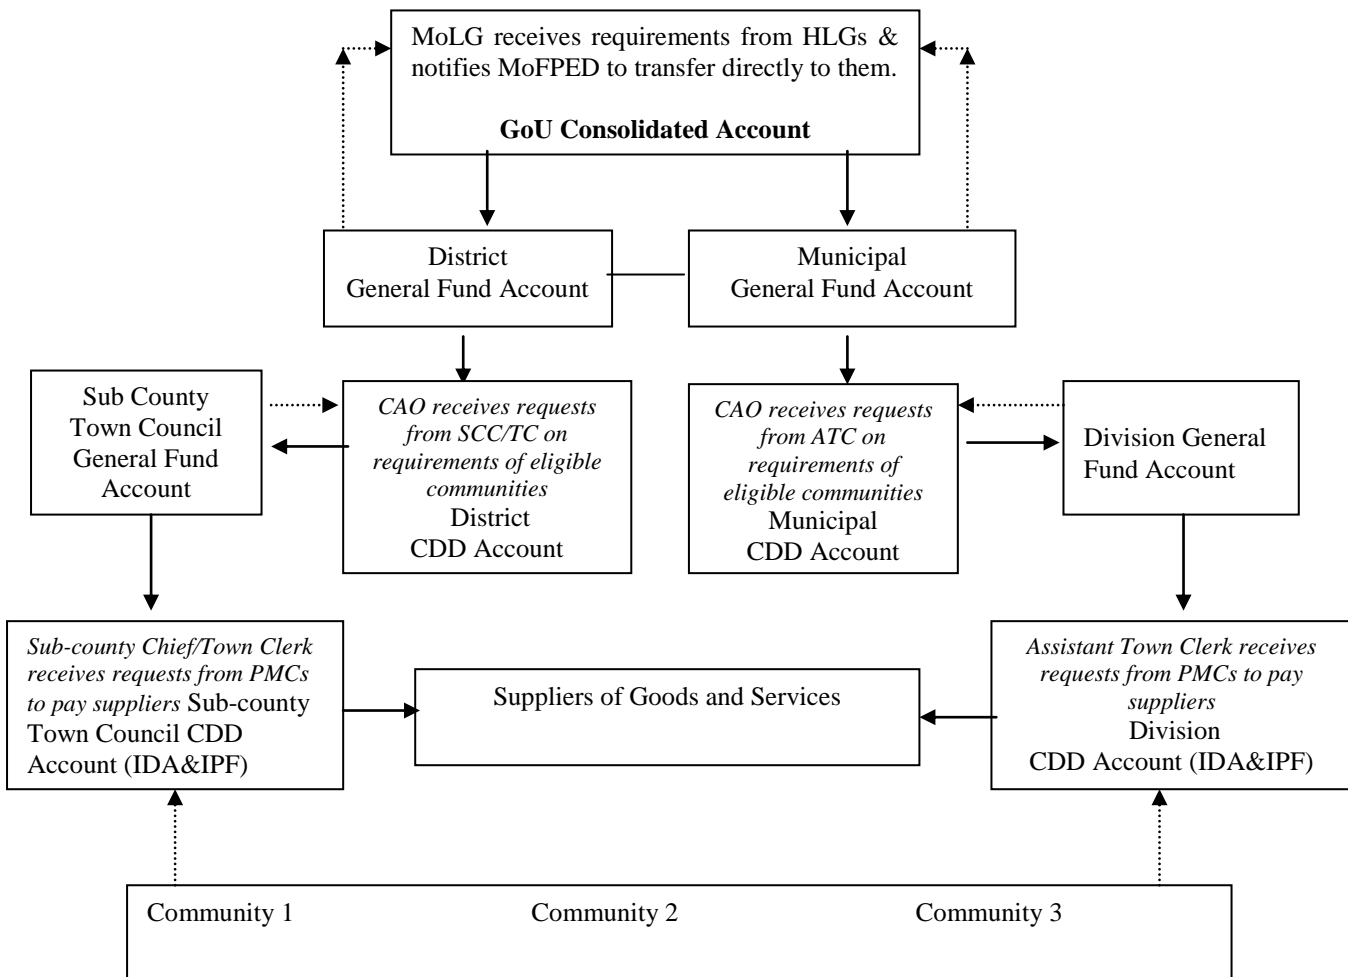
MoLG receives requirements from HLGs & notifies MoFPED to transfer directly to them.

**GoU Consolidated Account**

District
General Fund Account

Municipal
General Fund Account

Sub County
Town Council
General Fund
Account

*CAO receives requests from SCC/TC on requirements of eligible communities*
District
CDD Account

*CAO receives requests from ATC on requirements of eligible communities*
Municipal
CDD Account

Division General
Fund Account

*Sub-county Chief/Town Clerk receives requests from PMCs to pay suppliers* Sub-county Town Council CDD Account (IDA&IPF)

Suppliers of Goods and Services

*Assistant Town Clerk receives requests from PMCs to pay suppliers*
Division
CDD Account (IDA&IPF)

Community 1 Community 2 Community 3